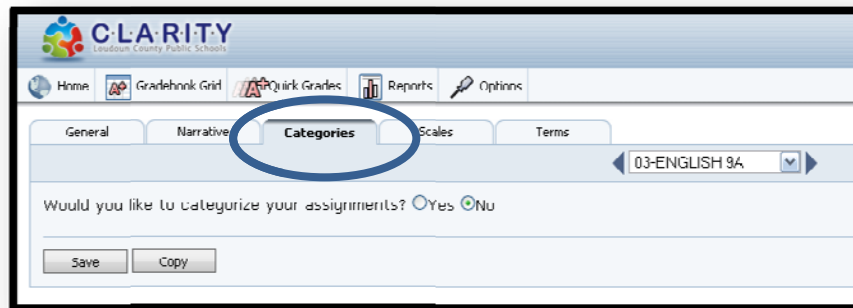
C·L·A·R·I·T·Y
Loudoun County Public Schools

Home Gradebook Grid Quick Grades Reports Options

General Narrative Categories Scales Terms

03-ENGLISH 9A

Would you like to categorize your assignments? Yes No

Save Copy